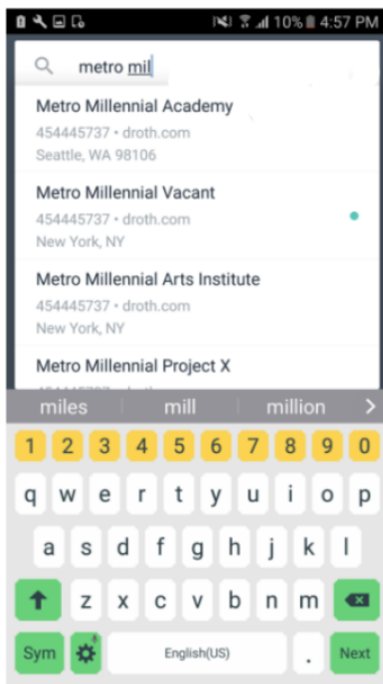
10% 4:57 PM

metro mil

Metro Millennial Academy
454445737 • droth.com
Seattle, WA 98106

Metro Millennial Vacant
454445737 • droth.com
New York, NY

Metro Millennial Arts Institute
454445737 • droth.com
New York, NY

Metro Millennial Project X
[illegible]

miles mill million

1 2 3 4 5 6 7 8 9 0
q w e r t y u i o p
a s d f g h j k l
z x c v b n m
Sym English(US) . Next